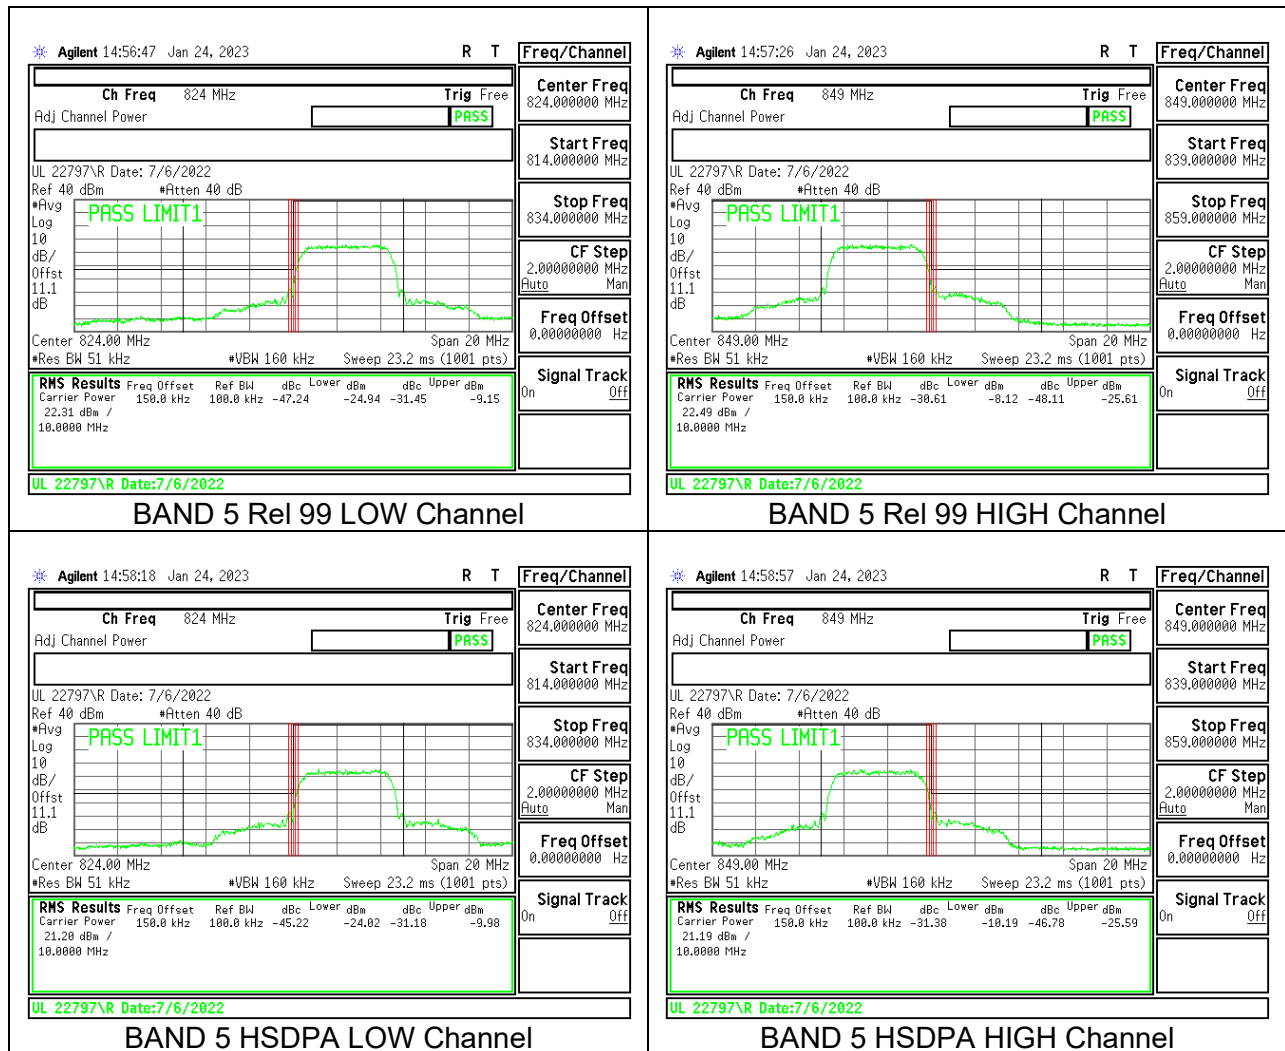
Agilent 14:56:47 Jan 24, 2023 R T
Ch Freq 824 MHz Trig Free
Adj Channel Power PASS
UL 22797\R Date: 7/6/2022
Ref 40 dBm #Atten 40 dB
#Avg Log 10 dB/ Offst 11.1 dB
PASS LIMIT1
Center 824.00 MHz Span 20 MHz
#Res BW 51 kHz #VBW 160 kHz Sweep 23.2 ms (1001 pts)
RMS Results Carrier Power 22.31 dBm / 10.0000 MHz Freq Offset 150.0 kHz Ref BW 100.0 kHz dBc -47.24 Lower dBm -24.94 dBc -31.45 Upper dBm -9.15
UL 22797\R Date:7/6/2022
Freq/Channel
Center Freq 824.000000 MHz
Start Freq 814.000000 MHz
Stop Freq 834.000000 MHz
CF Step 2.00000000 MHz Auto Man
Freq Offset 0.00000000 Hz
Signal Track On Off
BAND 5 Rel 99 LOW Channel

Agilent 14:57:26 Jan 24, 2023 R T
Ch Freq 849 MHz Trig Free
Adj Channel Power PASS
UL 22797\R Date: 7/6/2022
Ref 40 dBm #Atten 40 dB
#Avg Log 10 dB/ Offst 11.1 dB
PASS LIMIT1
Center 849.00 MHz Span 20 MHz
#Res BW 51 kHz #VBW 160 kHz Sweep 23.2 ms (1001 pts)
RMS Results Carrier Power 22.49 dBm / 10.0000 MHz Freq Offset 150.0 kHz Ref BW 100.0 kHz dBc -30.61 Lower dBm -8.12 dBc -48.11 Upper dBm -25.61
UL 22797\R Date:7/6/2022
Freq/Channel
Center Freq 849.000000 MHz
Start Freq 839.000000 MHz
Stop Freq 859.000000 MHz
CF Step 2.00000000 MHz Auto Man
Freq Offset 0.00000000 Hz
Signal Track On Off
BAND 5 Rel 99 HIGH Channel

Agilent 14:58:18 Jan 24, 2023 R T
Ch Freq 824 MHz Trig Free
Adj Channel Power PASS
UL 22797\R Date: 7/6/2022
Ref 40 dBm #Atten 40 dB
#Avg Log 10 dB/ Offst 11.1 dB
PASS LIMIT1
Center 824.00 MHz Span 20 MHz
#Res BW 51 kHz #VBW 160 kHz Sweep 23.2 ms (1001 pts)
RMS Results Carrier Power 21.20 dBm / 10.0000 MHz Freq Offset 150.0 kHz Ref BW 100.0 kHz dBc -45.22 Lower dBm -24.02 dBc -31.18 Upper dBm -9.98
UL 22797\R Date:7/6/2022
Freq/Channel
Center Freq 824.000000 MHz
Start Freq 814.000000 MHz
Stop Freq 834.000000 MHz
CF Step 2.00000000 MHz Auto Man
Freq Offset 0.00000000 Hz
Signal Track On Off
BAND 5 HSDPA LOW Channel

Agilent 14:58:57 Jan 24, 2023 R T
Ch Freq 849 MHz Trig Free
Adj Channel Power PASS
UL 22797\R Date: 7/6/2022
Ref 40 dBm #Atten 40 dB
#Avg Log 10 dB/ Offst 11.1 dB
PASS LIMIT1
Center 849.00 MHz Span 20 MHz
#Res BW 51 kHz #VBW 160 kHz Sweep 23.2 ms (1001 pts)
RMS Results Carrier Power 21.19 dBm / 10.0000 MHz Freq Offset 150.0 kHz Ref BW 100.0 kHz dBc -31.38 Lower dBm -10.19 dBc -46.78 Upper dBm -25.59
UL 22797\R Date:7/6/2022
Freq/Channel
Center Freq 849.000000 MHz
Start Freq 839.000000 MHz
Stop Freq 859.000000 MHz
CF Step 2.00000000 MHz Auto Man
Freq Offset 0.00000000 Hz
Signal Track On Off
BAND 5 HSDPA HIGH Channel